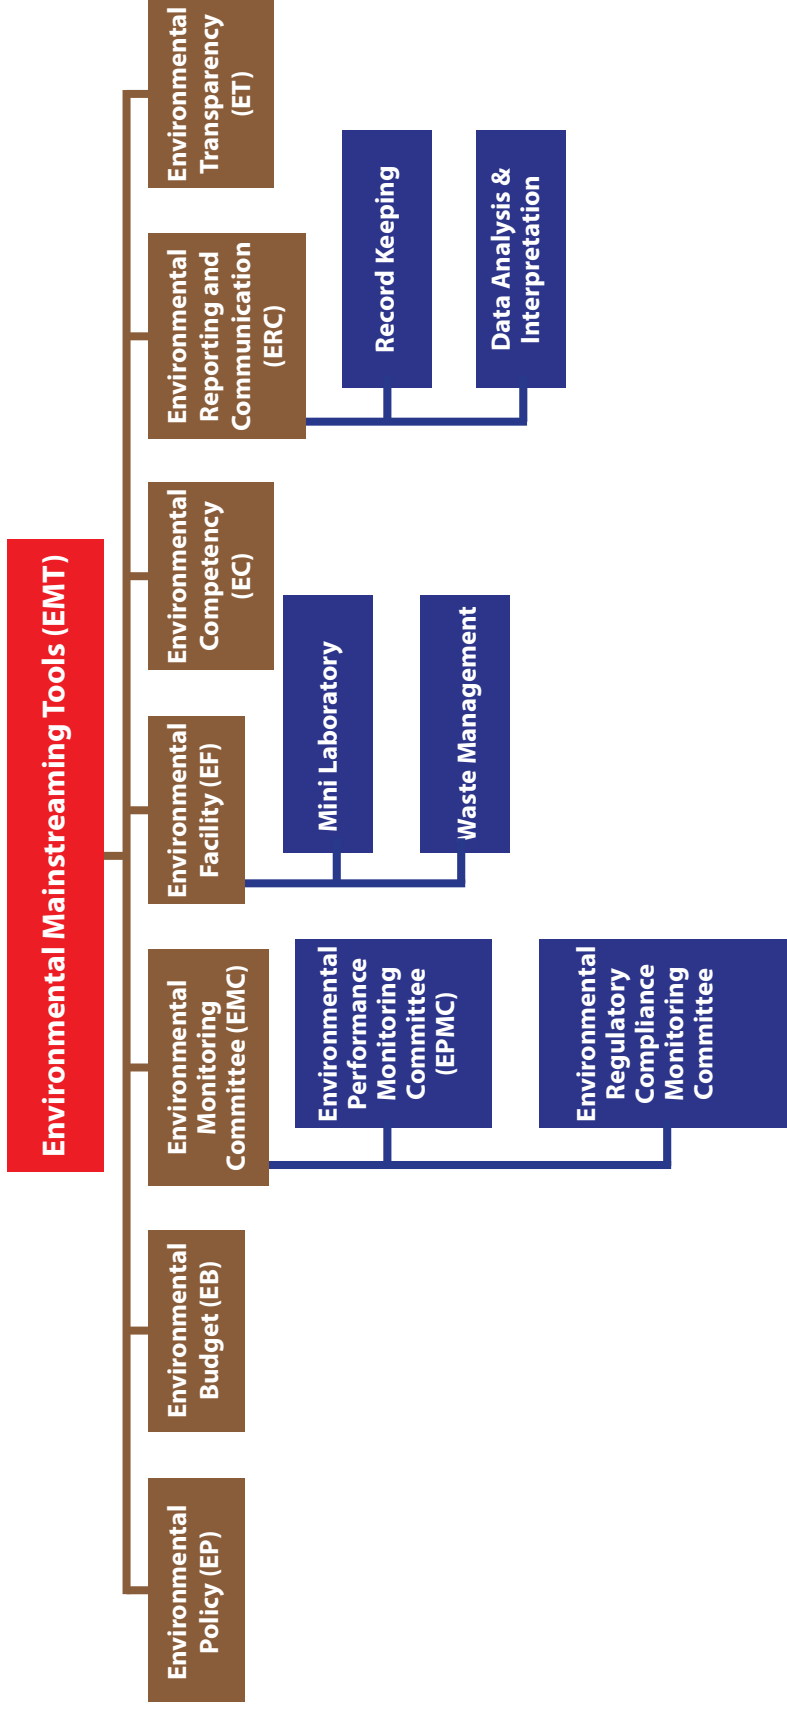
Environmental Mainstreaming Tools (EMT)

Environmental Policy (EP)

Environmental Budget (EB)

Environmental Monitoring Committee (EMC)

Environmental Performance Monitoring Committee (EPMC)

Environmental Regulatory Compliance Monitoring Committee

Environmental Facility (EF)

Mini Laboratory

Waste Management

Environmental Competency (EC)

Environmental Reporting and Communication (ERC)

Record Keeping

Data Analysis & Interpretation

Environmental Transparency (ET)